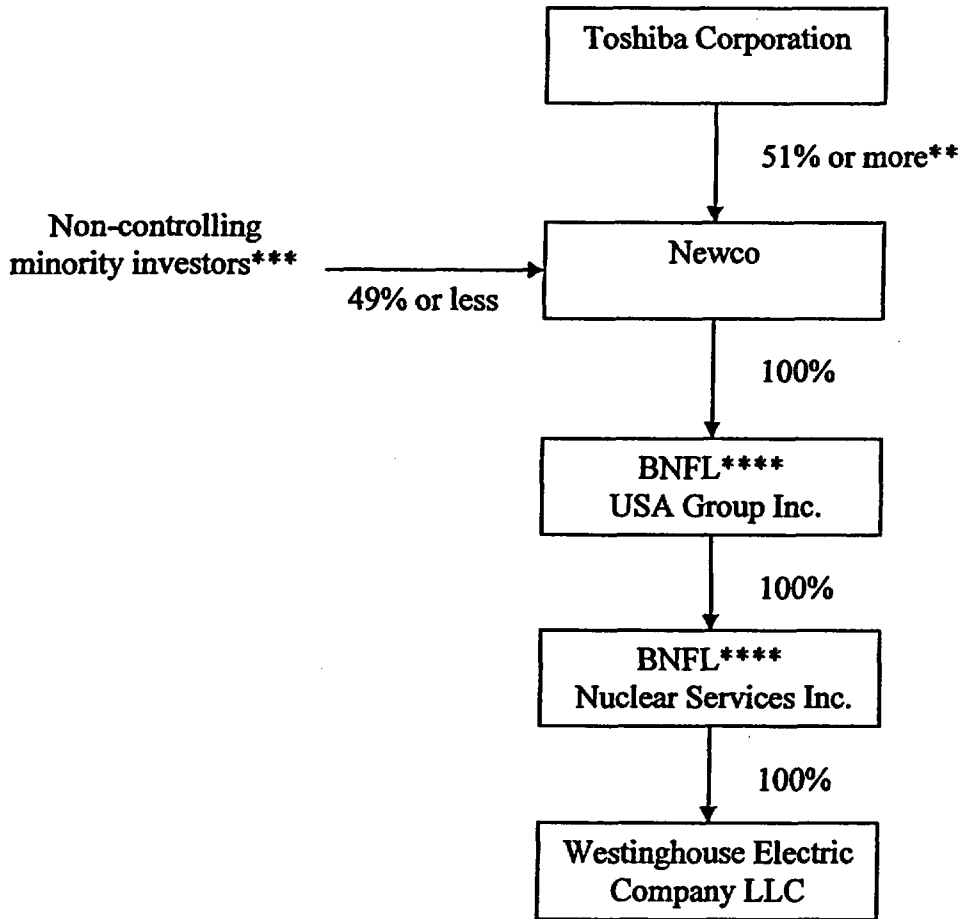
Toshiba Corporation

51% or more**

Non-controlling minority investors***

49% or less

Newco

100%

BNFL****
USA Group Inc.

100%

BNFL****
Nuclear Services Inc.

100%

Westinghouse Electric Company LLC